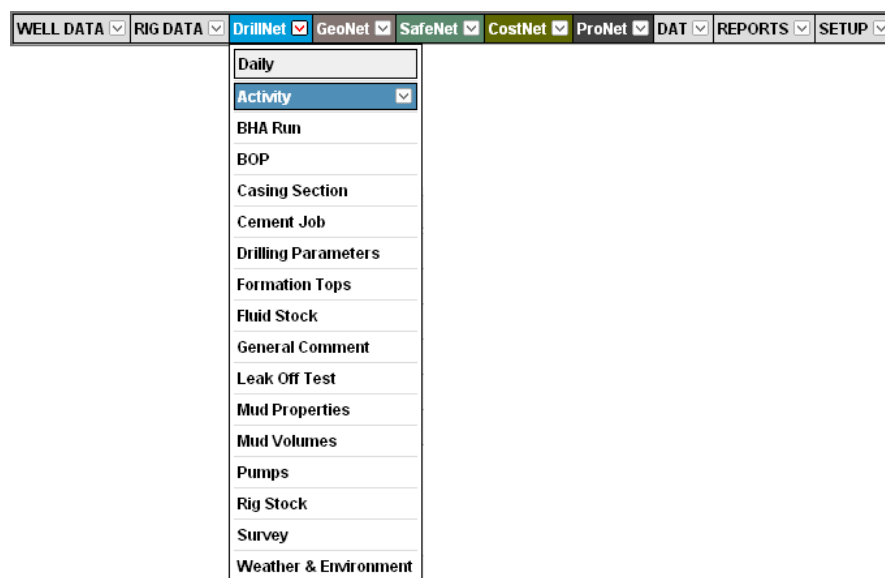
WELL DATA RIG DATA DrillNet GeoNet SafeNet CostNet ProNet DAT REPORTS SETUP

Daily
Activity
BHA Run
BOP
Casing Section
Cement Job
Drilling Parameters
Formation Tops
Fluid Stock
General Comment
Leak Off Test
Mud Properties
Mud Volumes
Pumps
Rig Stock
Survey
Weather & Environment